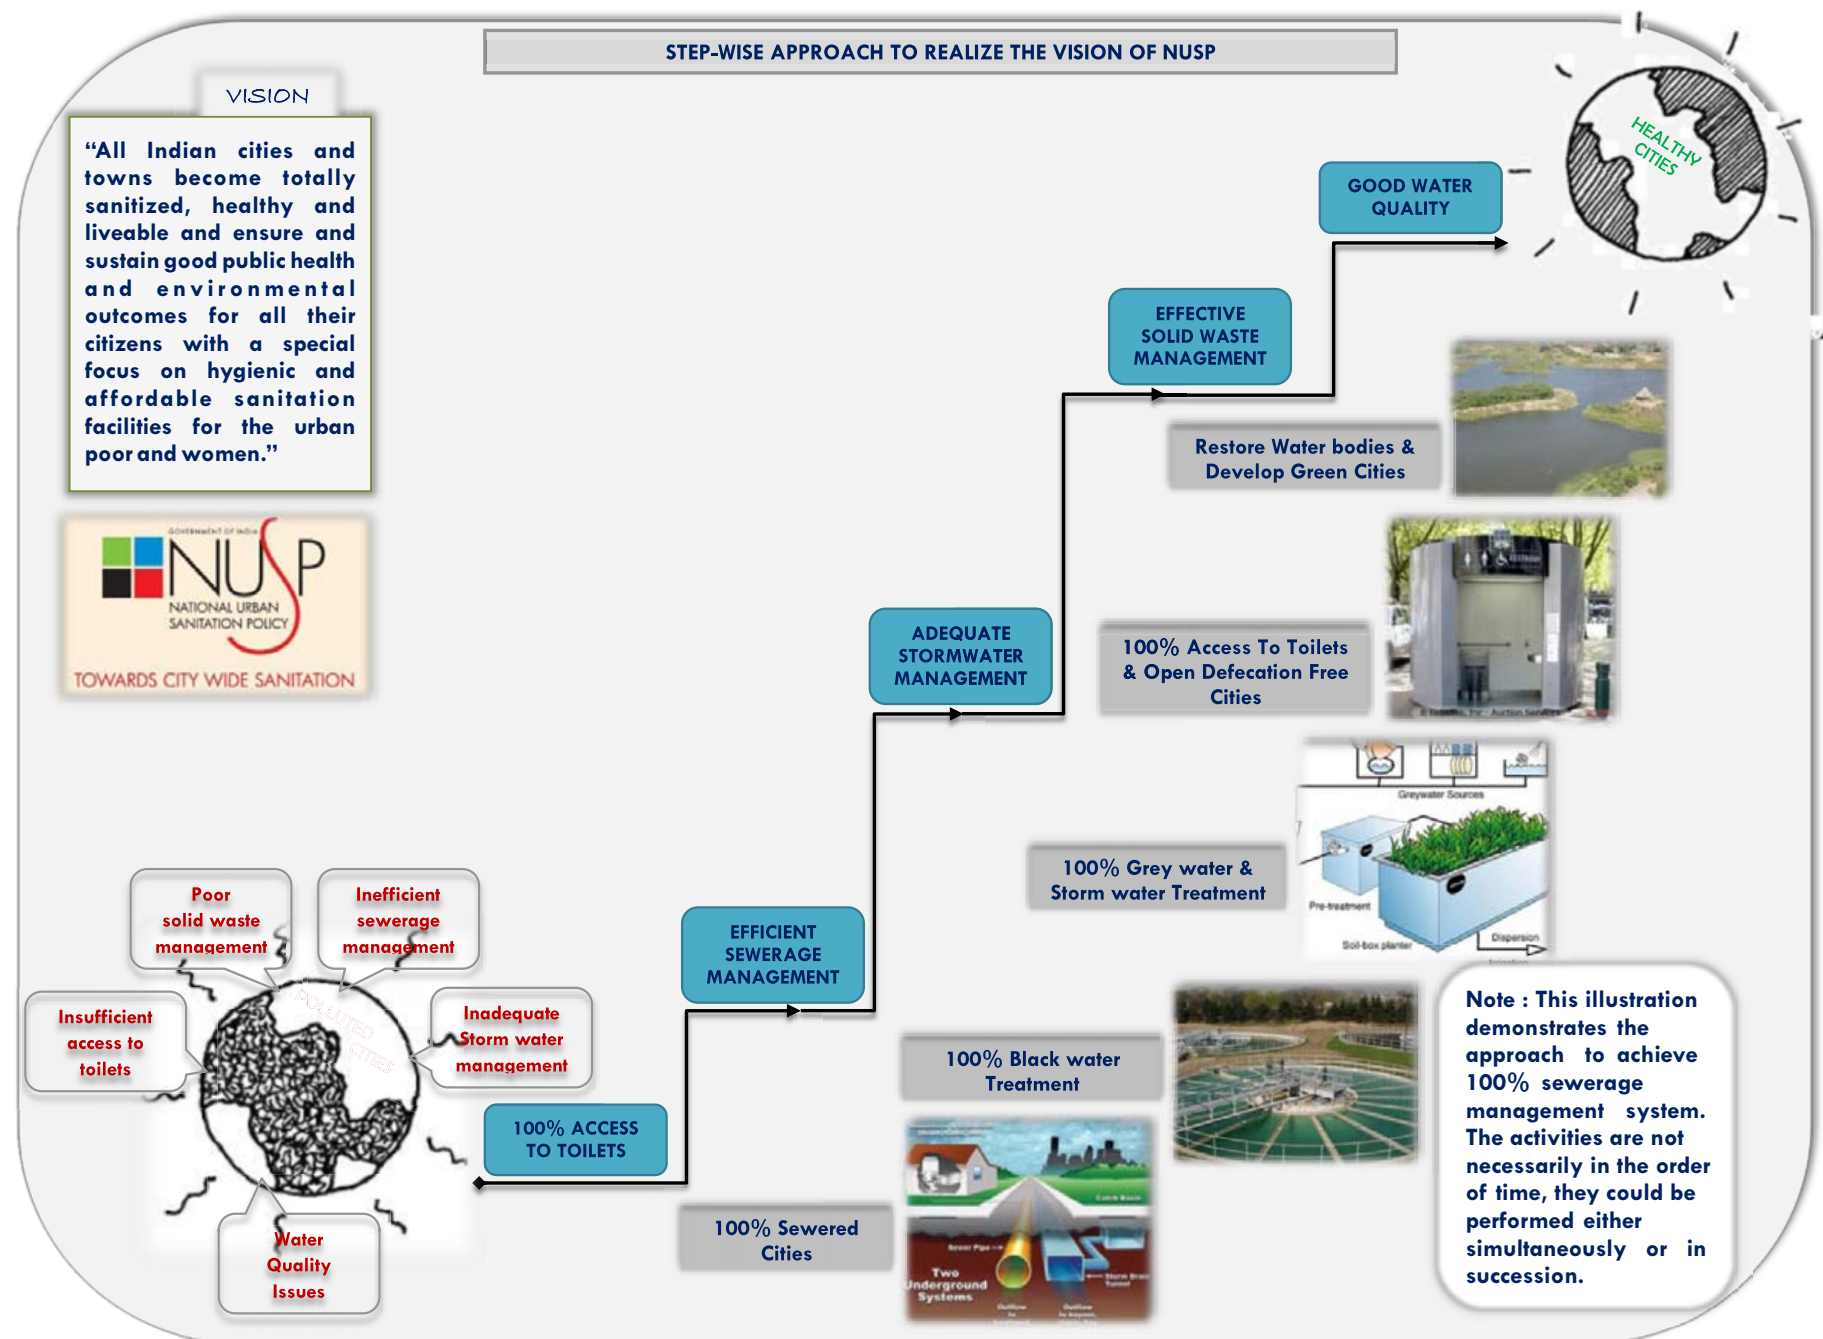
STEP-WISE APPROACH TO REALIZE THE VISION OF NUSP

VISION

"All Indian cities and towns become totally sanitized, healthy and liveable and ensure and sustain good public health and environmental outcomes for all their citizens with a special focus on hygienic and affordable sanitation facilities for the urban poor and women."

GOVERNMENT OF INDIA
NUSP
NATIONAL URBAN SANITATION POLICY
TOWARDS CITY WIDE SANITATION

HEALTHY CITIES

GOOD WATER QUALITY

EFFECTIVE SOLID WASTE MANAGEMENT

Restore Water bodies & Develop Green Cities

ADEQUATE STORMWATER MANAGEMENT

100% Access To Toilets & Open Defecation Free Cities

100% Grey water & Storm water Treatment

Greywater Sources
Pre-treatment
Soil-box planter
Dispersion

EFFICIENT SEWERAGE MANAGEMENT

100% Black water Treatment

100% ACCESS TO TOILETS

100% Sewered Cities

Two Underground Systems

Poor solid waste management

Inefficient sewerage management

Insufficient access to toilets

Inadequate Storm water management

POLLUTED CITIES

Water Quality Issues

Note : This illustration demonstrates the approach to achieve 100% sewerage management system. The activities are not necessarily in the order of time, they could be performed either simultaneously or in succession.